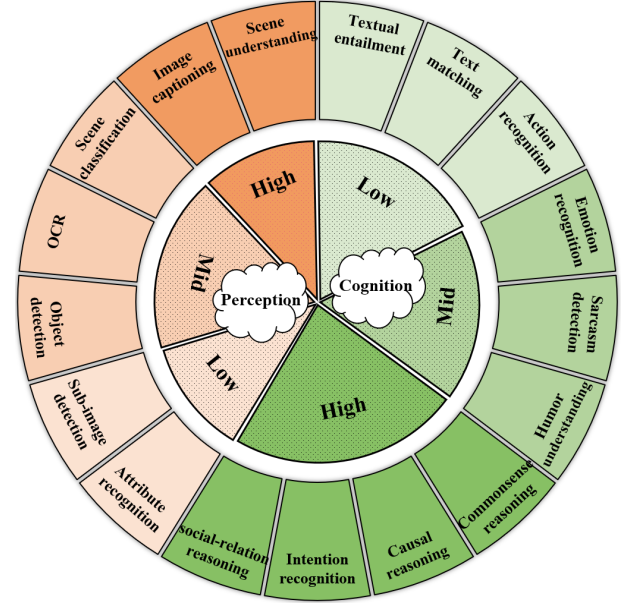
Scene understanding

Textual entailment

Text matching

Action recognition

Emotion recognition

Sarcasm detection

Humor understanding

Commonsense reasoning

Causal reasoning

Intention recognition

social-relation reasoning

Attribute recognition

Sub-image detection

Object detection

OCR

Scene classification

Image captioning

High

Low

Mid

Perception

Cognition

Mid

Low

High